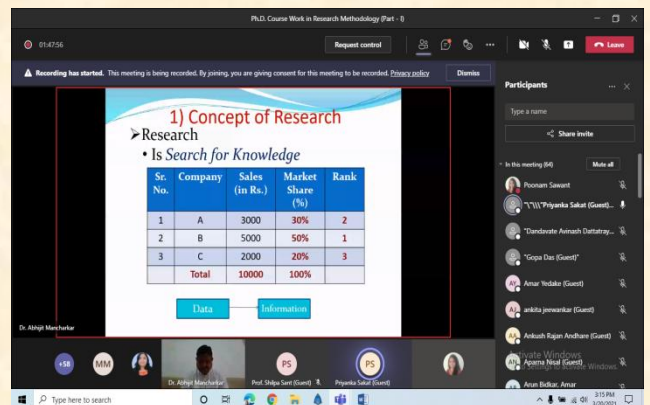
Ph.D. Course Work in Research Methodology (Part - I)

01:47:56

Request control

Leave

Recording has started. This meeting is being recorded. By joining, you are giving consent for this meeting to be recorded. Privacy policy

Dismiss

1) Concept of Research

➢Research

• Is Search for Knowledge

| Sr. No. | Company | Sales (in Rs.) | Market Share (%) | Rank |
|---|---|---|---|---|
| 1 | A | 3000 | 30% | 2 |
| 2 | B | 5000 | 50% | 1 |
| 3 | C | 2000 | 20% | 3 |
| | Total | 10000 | 100% | |

Data

Information

Dr. Abhijit Mancharkar

Participants

Type a name

Share invite

In this meeting (64)

Mute all

Poonam Sawant

"\"\\\"Priyanka Sakat (Guest)...

"Dandavate Avinash Dattatray...

"Gopa Das (Guest)"

Amar Yedake (Guest)

ankita jeewankar (Guest)

Ankush Rajan Andhare (Guest)

Aparna Nisal (Guest)

Arun Bidkar, Amar

+58

MM

Dr. Abhijit Mancharkar

PS

Prof. Shilpa Sant (Guest)

PS

Priyanka Sakat (Guest)

Activate Windows
Go to Settings to activate Windows.

Type here to search

3:15 PM
7/20/2021